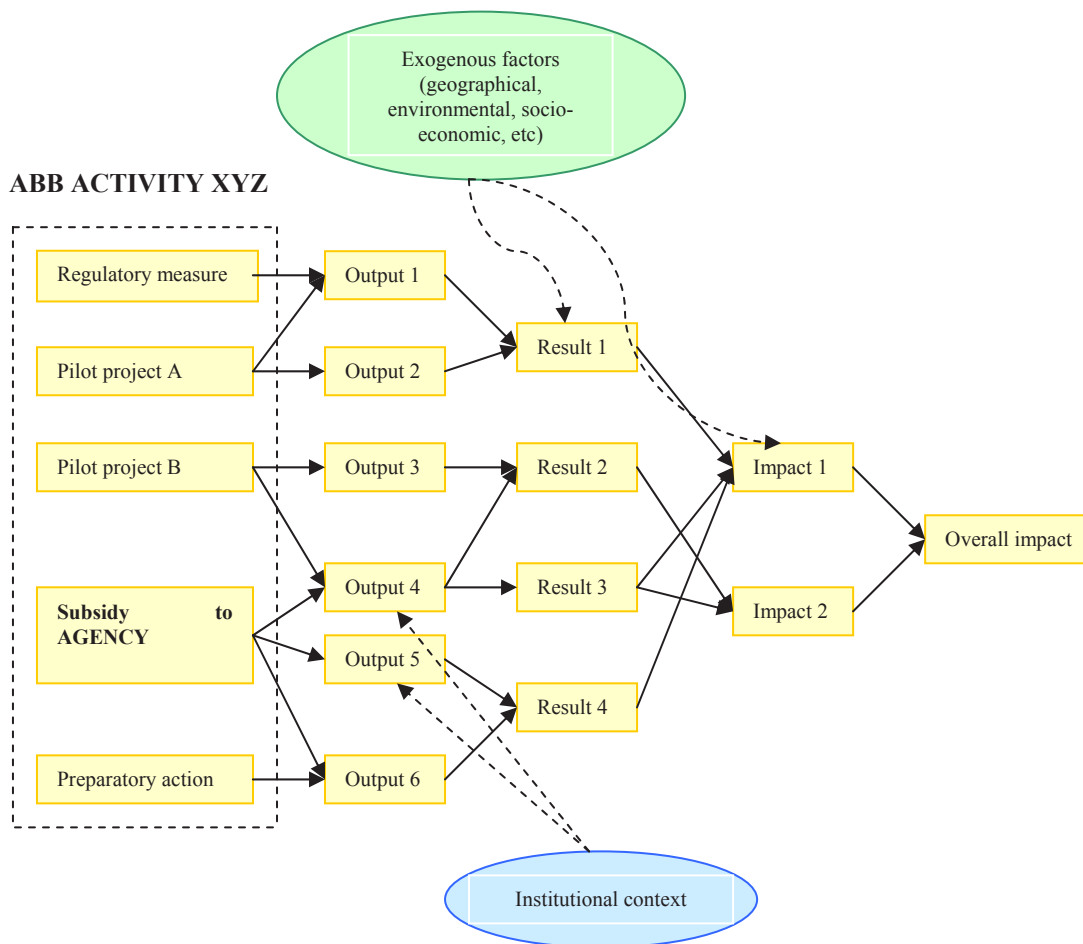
Exogenous factors (geographical, environmental, socio-economic, etc)

ABB ACTIVITY XYZ

Regulatory measure

Pilot project A

Pilot project B

Subsidy to AGENCY

Preparatory action

Output 1

Output 2

Output 3

Output 4

Output 5

Output 6

Result 1

Result 2

Result 3

Result 4

Impact 1

Impact 2

Overall impact

Institutional context